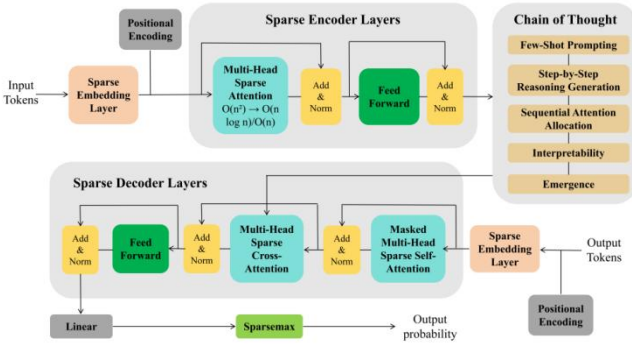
Positional Encoding

Sparse Encoder Layers

Chain of Thought

Input Tokens

Sparse Embedding Layer

Multi-Head Sparse Attention $O(n^2) \rightarrow O(n \log n)/O(n)$

Add & Norm

Feed Forward

Add & Norm

Few-Shot Prompting

Step-by-Step Reasoning Generation

Sequential Attention Allocation

Interpretability

Emergence

Sparse Decoder Layers

Add & Norm

Feed Forward

Add & Norm

Multi-Head Sparse Cross-Attention

Add & Norm

Masked Multi-Head Sparse Self-Attention

Sparse Embedding Layer

Output Tokens

Positional Encoding

Linear

Sparsemax

Output probability